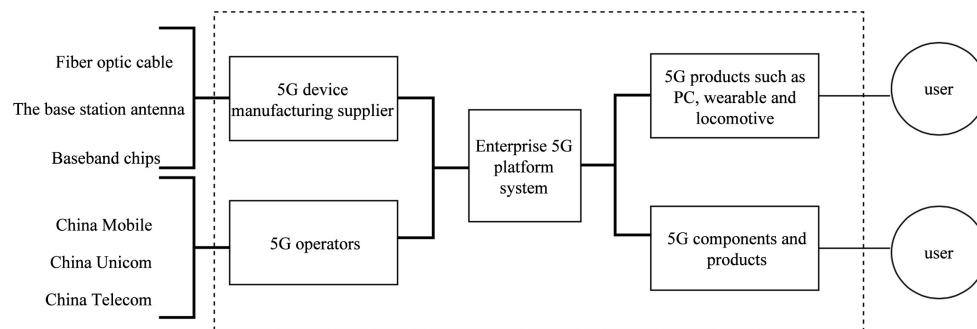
Fiber optic cable

The base station antenna

Baseband chips

China Mobile

China Unicom

China Telecom

5G device manufacturing supplier

5G operators

Enterprise 5G platform system

5G products such as PC, wearable and locomotive

5G components and products

user

user